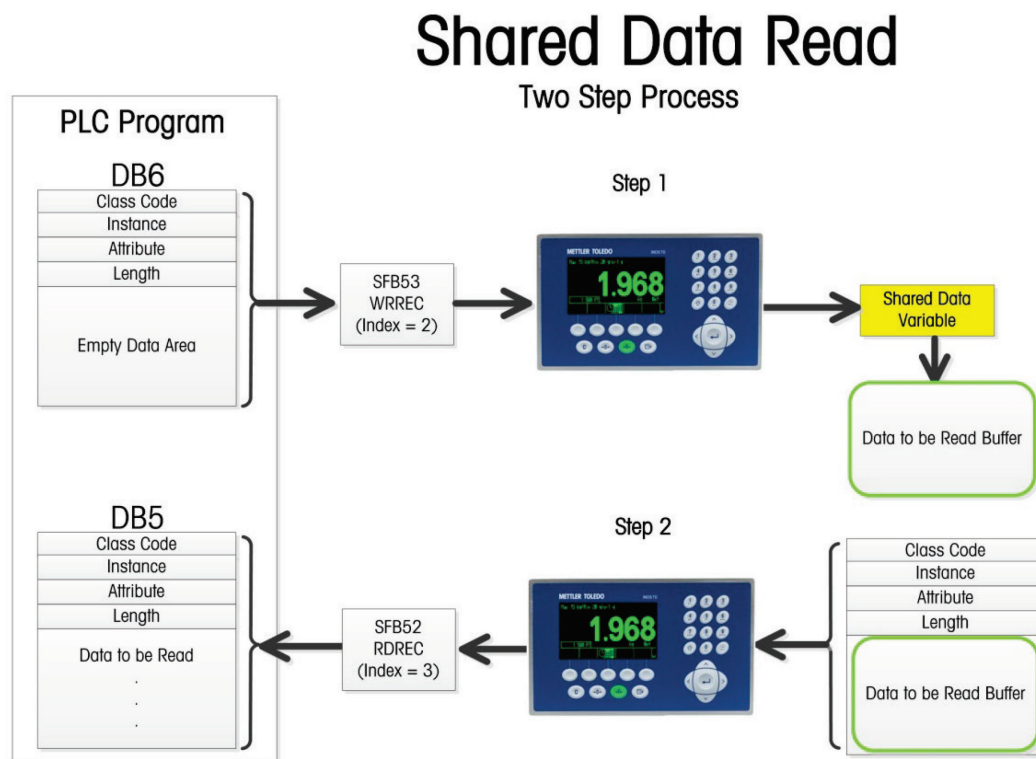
Shared Data Read
Two Step Process

PLC Program

DB6

| Class Code |
|---|
| Instance |
| Attribute |
| Length |
| Empty Data Area |

Step 1

SFB53
WRREC
(Index = 2)

METTLER TOLEDO

1.968

Shared Data Variable

Data to be Read Buffer

DB5

| Class Code |
|---|
| Instance |
| Attribute |
| Length |
| Data to be Read . . . |

Step 2

SFB52
RDREC
(Index = 3)

METTLER TOLEDO

1.968

| Class Code |
|---|
| Instance |
| Attribute |
| Length |
| Data to be Read Buffer |